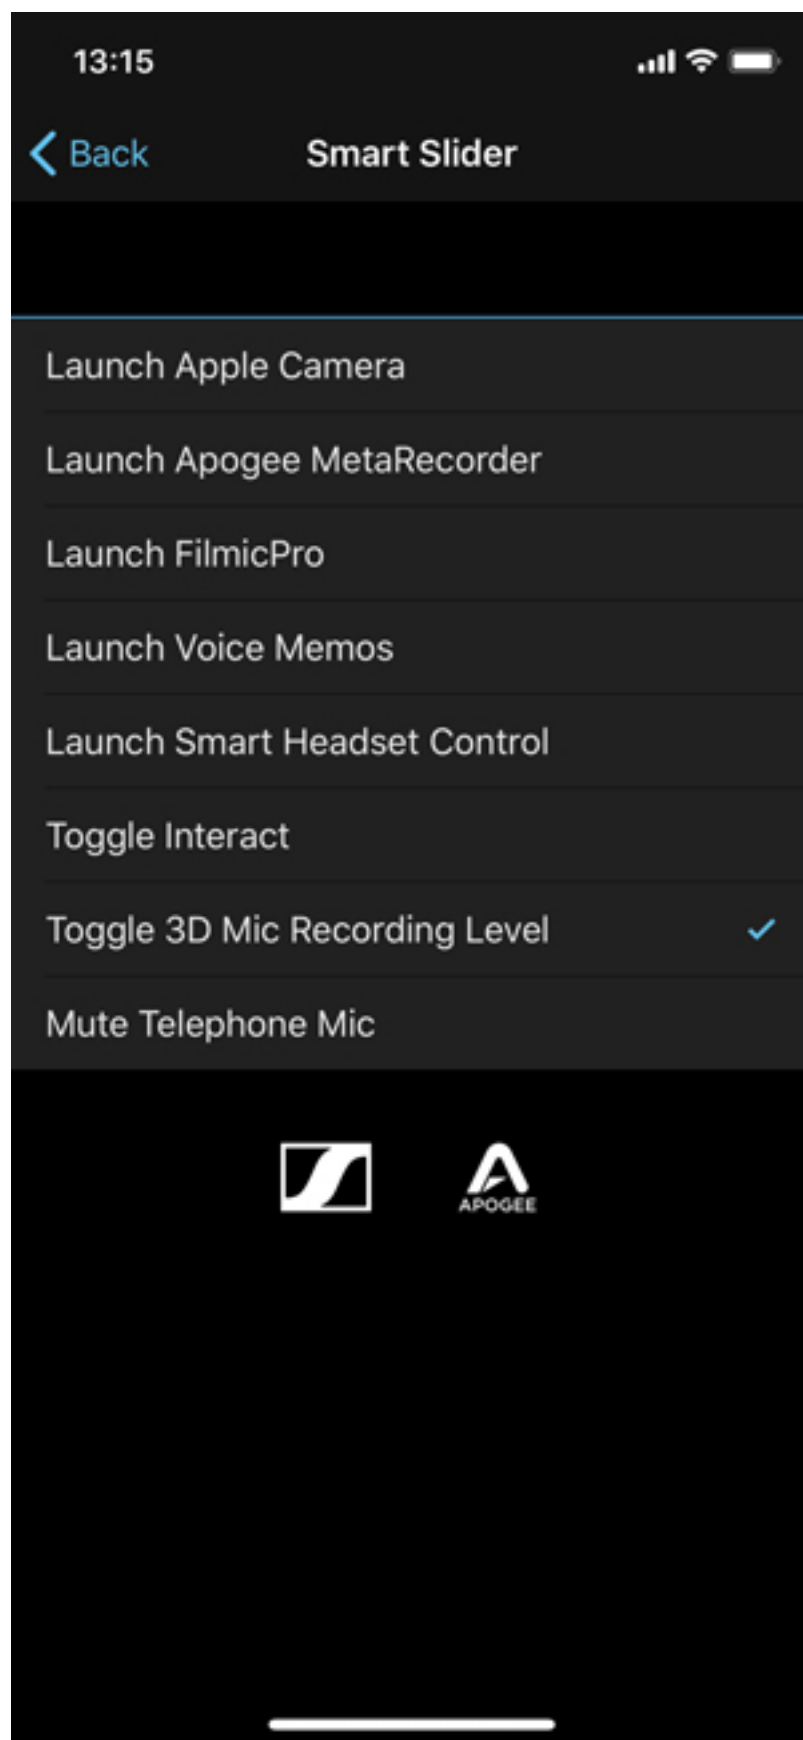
13:15

Back

Smart Slider

Launch Apple Camera

Launch Apogee MetaRecorder

Launch FilmicPro

Launch Voice Memos

Launch Smart Headset Control

Toggle Interact

Toggle 3D Mic Recording Level ✓

Mute Telephone Mic

APOGEE